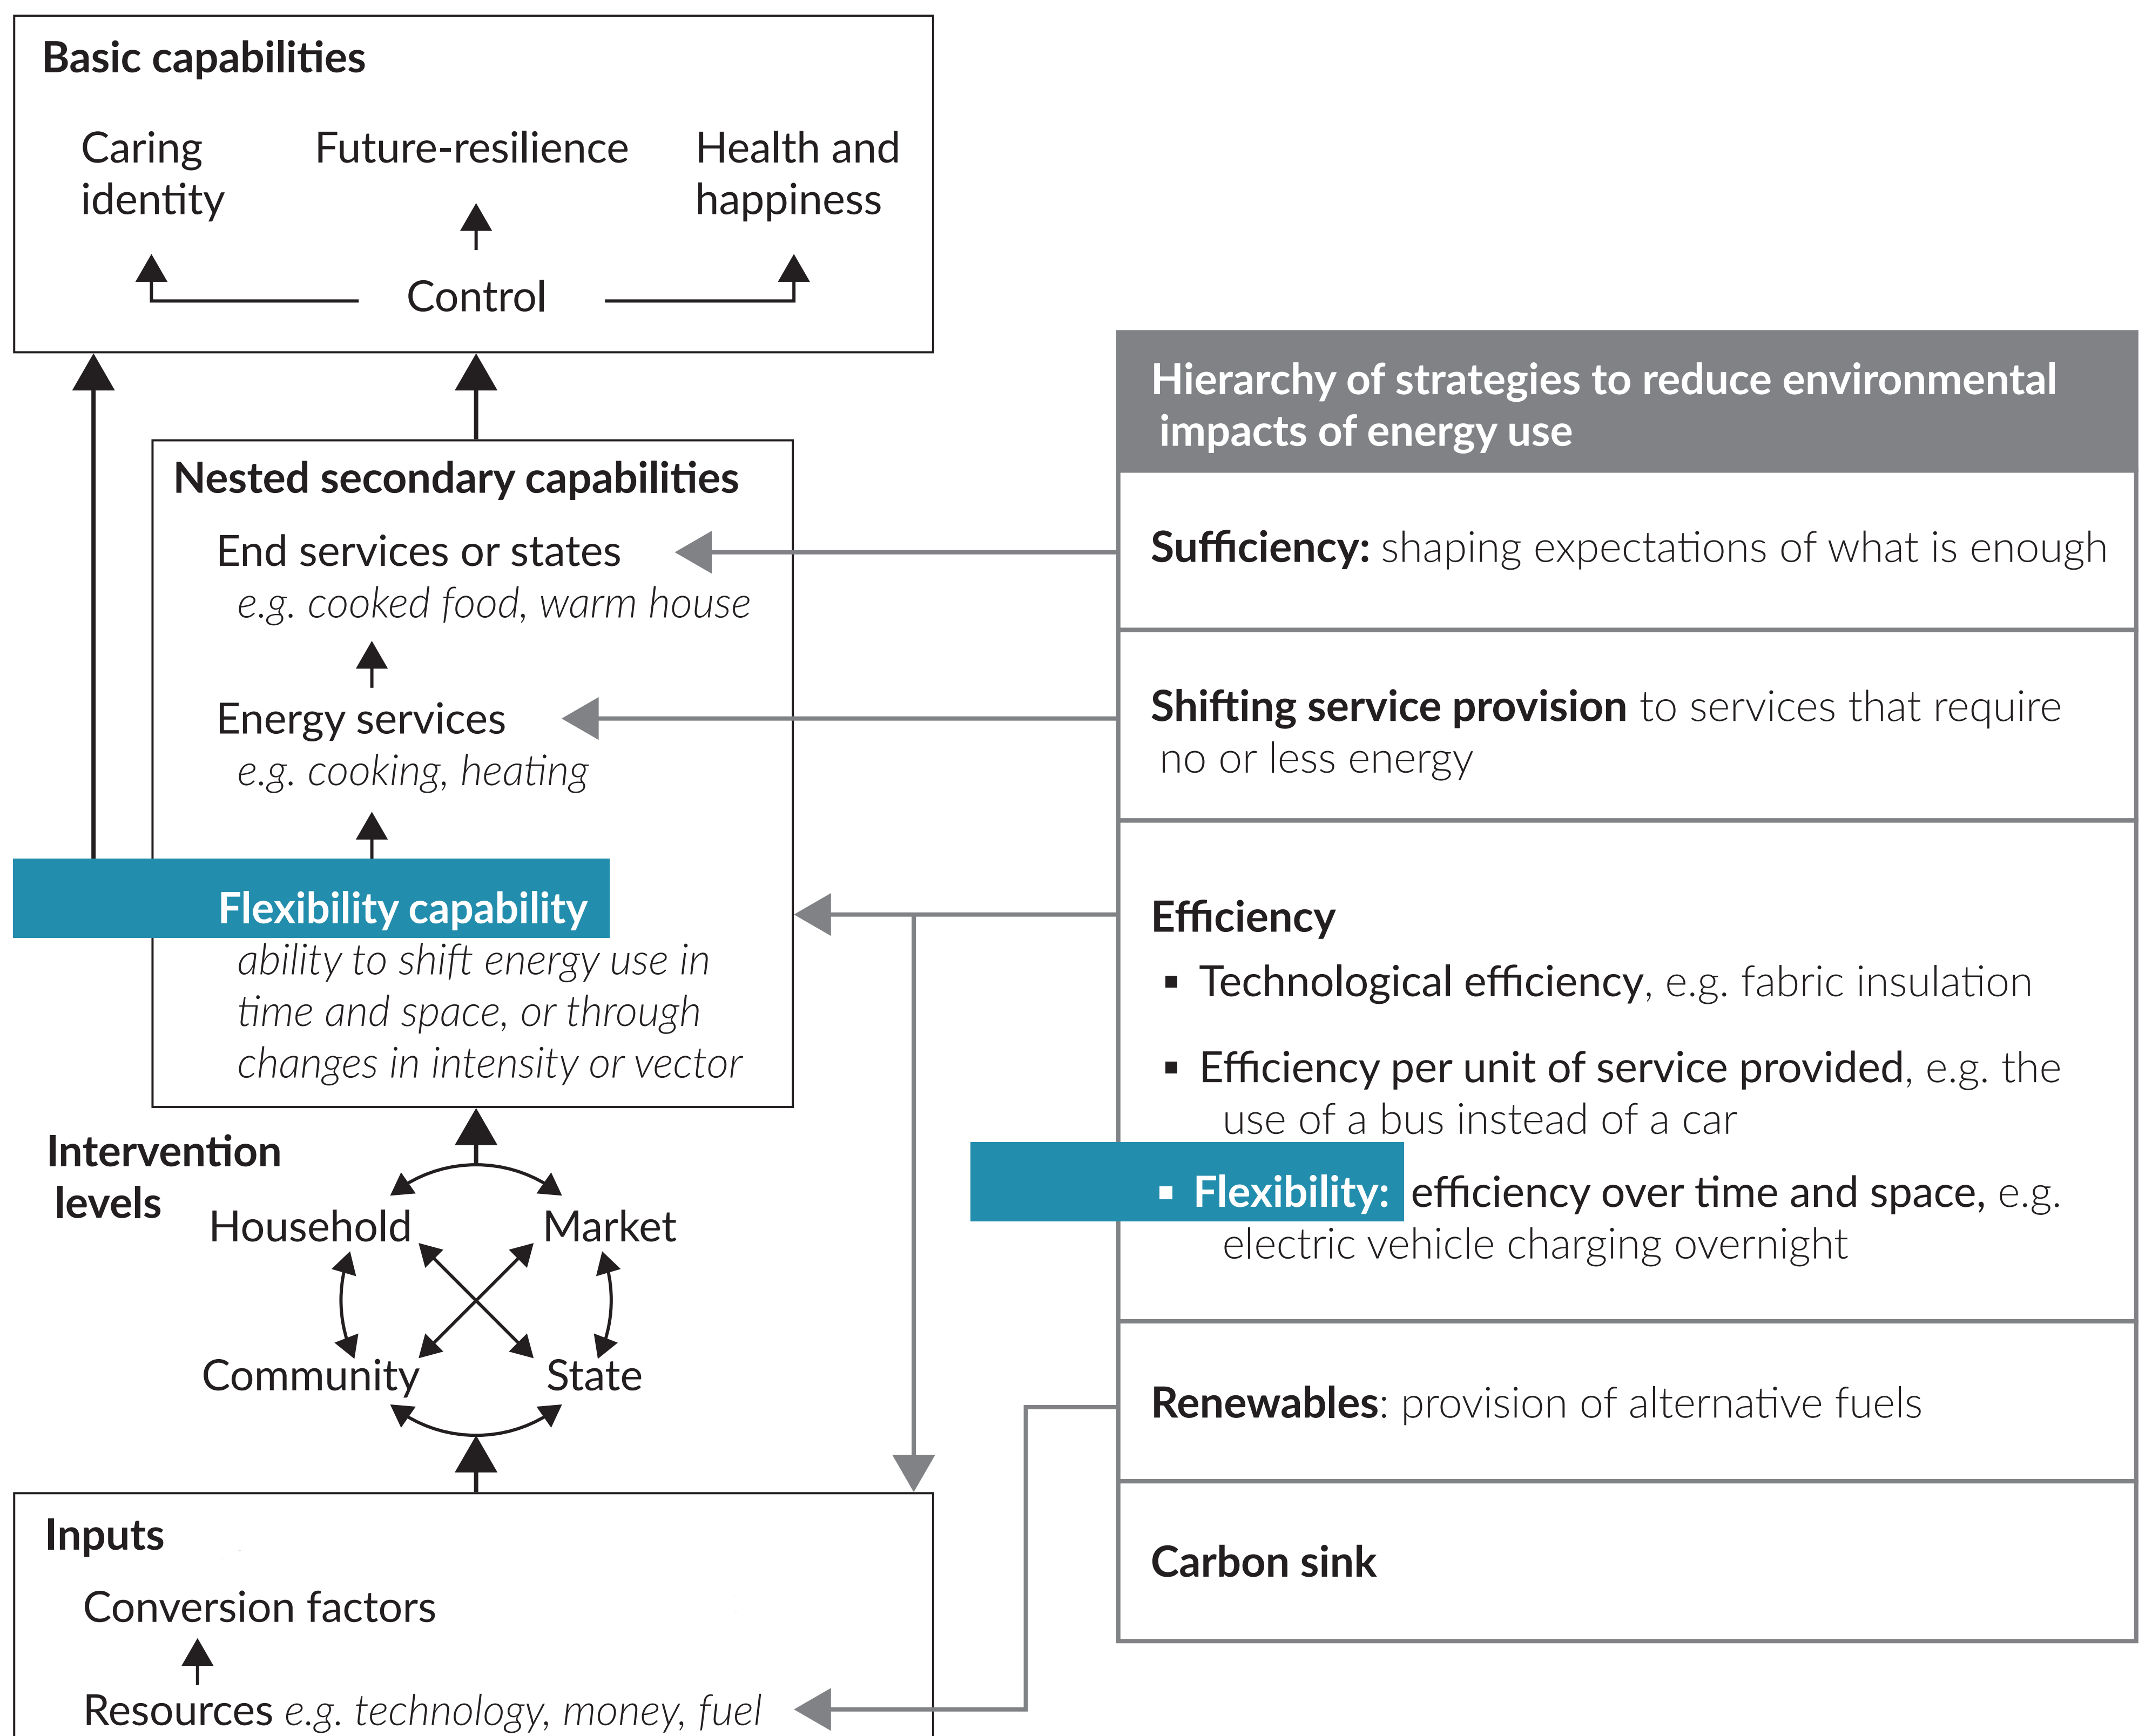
Basic capabilities

Caring identity

Future-resilience

Health and happiness

Control

Nested secondary capabilities

End services or states
e.g. cooked food, warm house

Energy services
e.g. cooking, heating

Flexibility capability
ability to shift energy use in time and space, or through changes in intensity or vector

Intervention levels

Household

Market

Community

State

Inputs

Conversion factors

Resources e.g. technology, money, fuel

Hierarchy of strategies to reduce environmental impacts of energy use

Sufficiency: shaping expectations of what is enough

Shifting service provision to services that require no or less energy

Efficiency

▪ Technological efficiency, e.g. fabric insulation

▪ Efficiency per unit of service provided, e.g. the use of a bus instead of a car

▪ Flexibility: efficiency over time and space, e.g. electric vehicle charging overnight

Renewables: provision of alternative fuels

Carbon sink